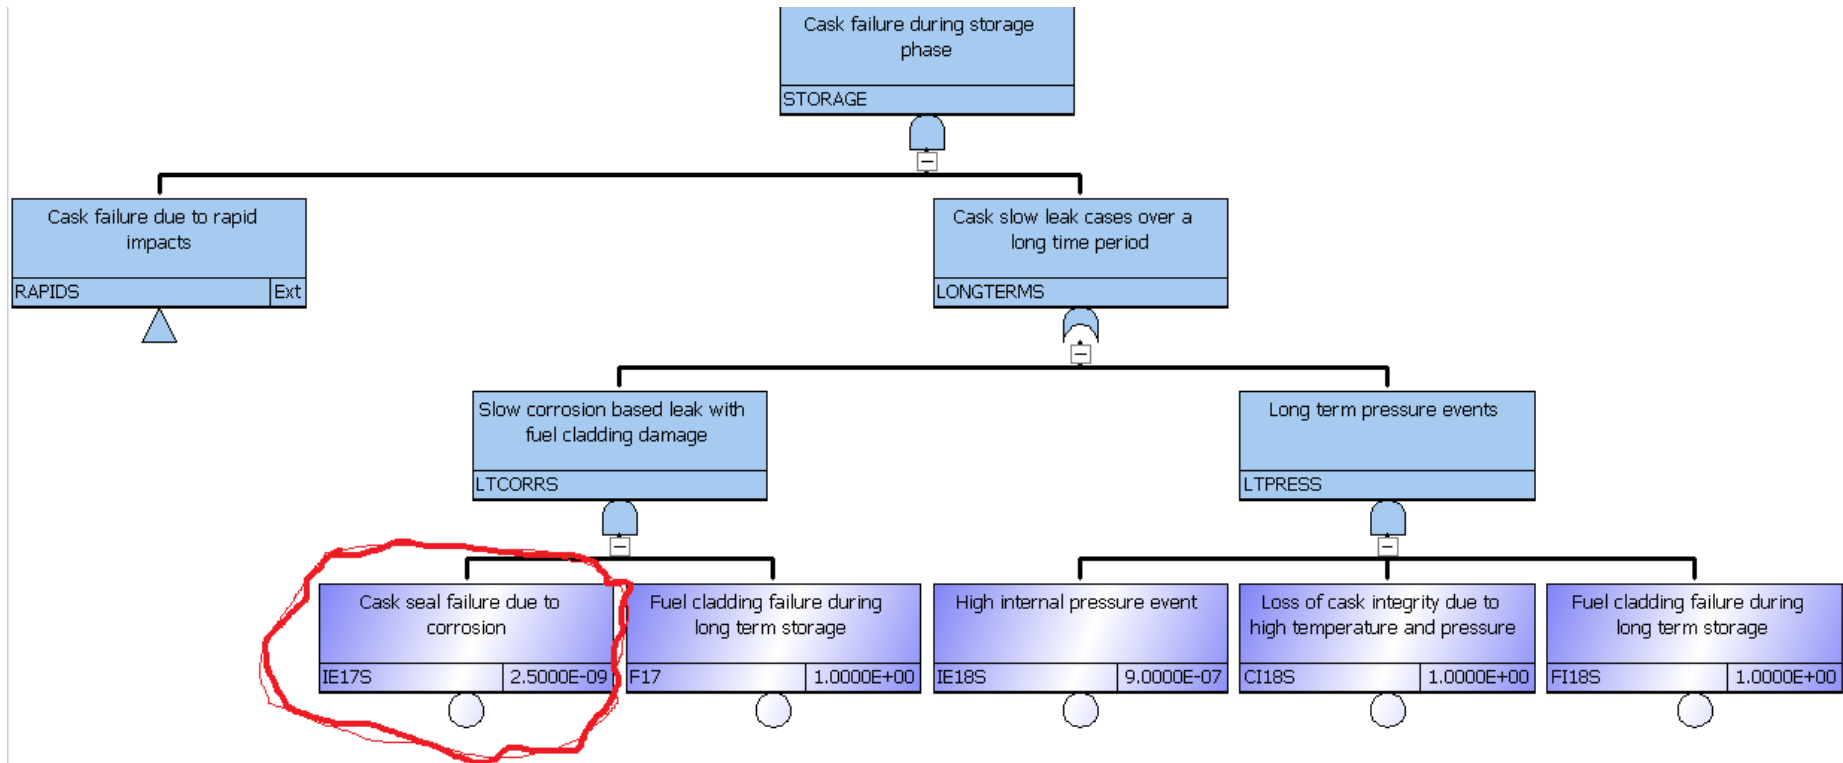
Cask failure during storage phase
STORAGE

Cask failure due to rapid impacts
RAPIDS
Ext

Cask slow leak cases over a long time period
LONGTERMS

Slow corrosion based leak with fuel cladding damage
LTCORRS

Long term pressure events
LTPRESS

Cask seal failure due to corrosion
IE17S
2.5000E-09

Fuel cladding failure during long term storage
F17
1.0000E+00

High internal pressure event
IE18S
9.0000E-07

Loss of cask integrity due to high temperature and pressure
CI18S
1.0000E+00

Fuel cladding failure during long term storage
FI18S
1.0000E+00